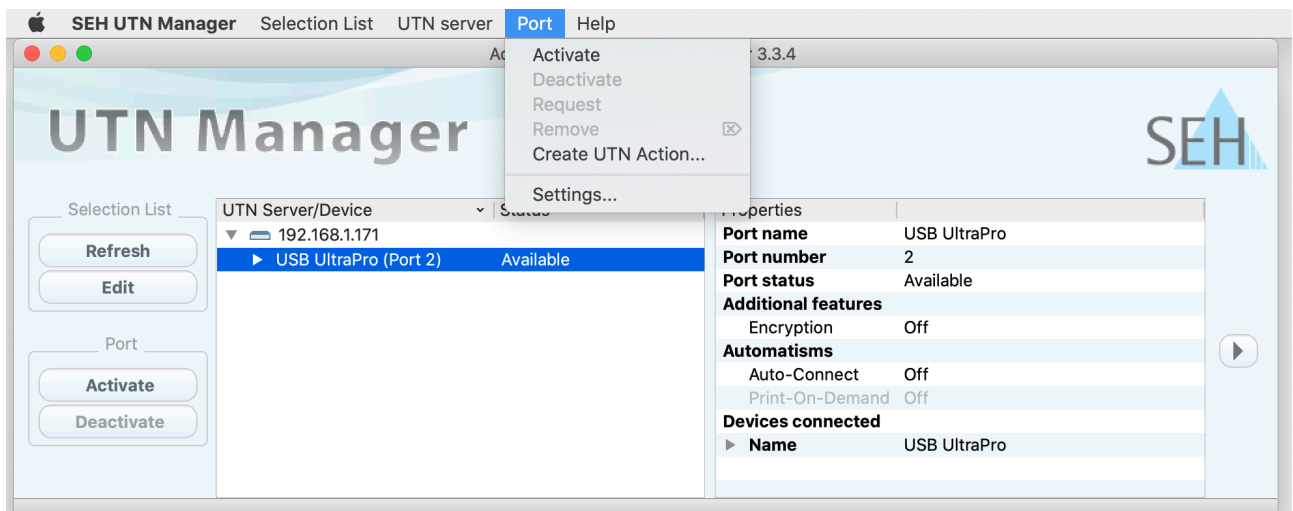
SEH UTN Manager Selection List UTN server Port Help

Ac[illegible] 3.3.4

Activate
Deactivate
Request
Remove
Create UTN Action...
Settings...

UTN Manager

SEH

Selection List
Refresh
Edit

Port
Activate
Deactivate

| UTN Server/Device | Status |
|---|---|
| 192.168.1.171 | |
| USB UltraPro (Port 2) | Available |

| Properties | |
|---|---|
| Port name | USB UltraPro |
| Port number | 2 |
| Port status | Available |
| Additional features | |
| Encryption | Off |
| Automatisms | |
| Auto-Connect | Off |
| Print-On-Demand | Off |
| Devices connected | |
| Name | USB UltraPro |